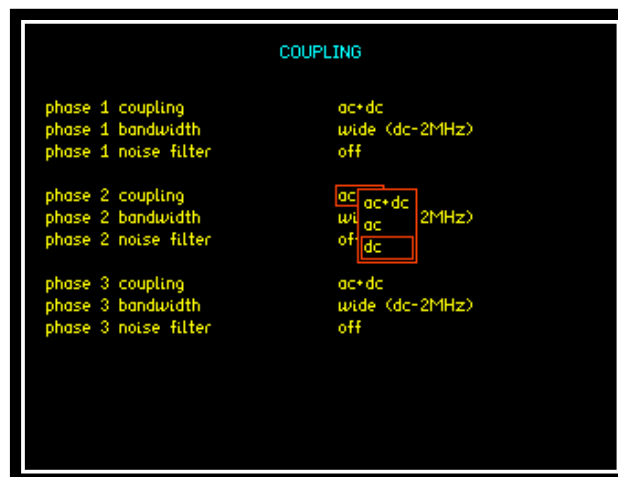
COUPLING

phase 1 coupling ac+dc
phase 1 bandwidth wide (dc-2MHz)
phase 1 noise filter off

phase 2 coupling ac
phase 2 bandwidth wi 2MHz)
phase 2 noise filter of

ac+dc
ac
dc

phase 3 coupling ac+dc
phase 3 bandwidth wide (dc-2MHz)
phase 3 noise filter off